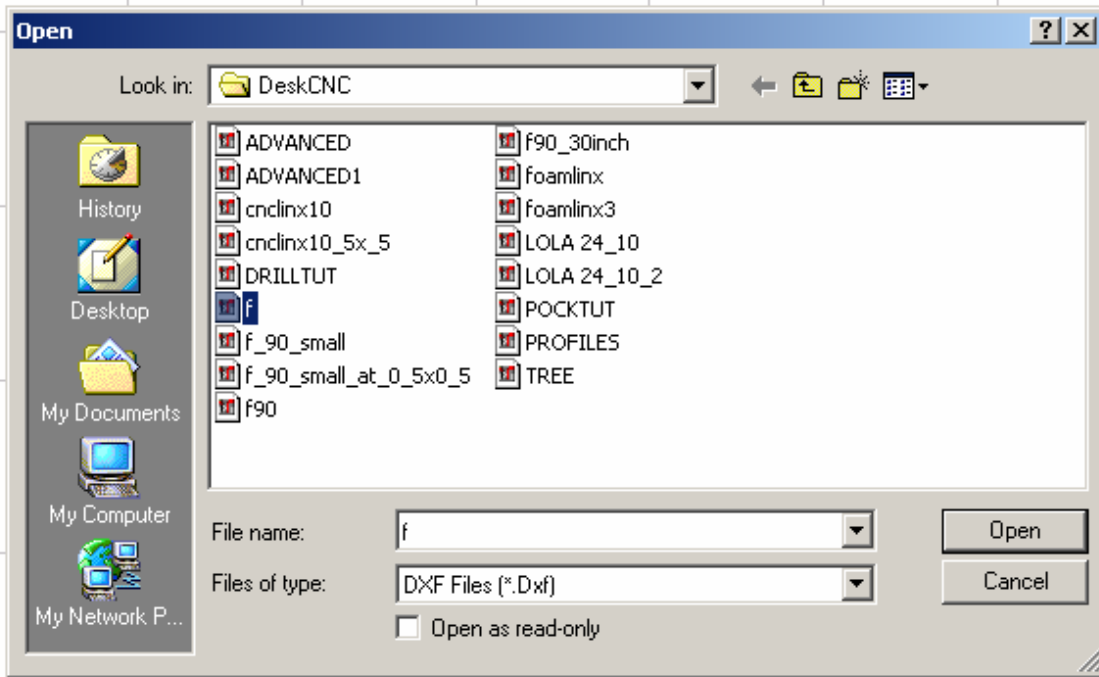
Open

?

Look in: DeskCNC

History
Desktop
My Documents
My Computer
My Network P...

ADVANCED
ADVANCED1
cnclinx10
cnclinx10_5x_5
DRILLTUT
f
f_90_small
f_90_small_at_0_5x0_5
f90

f90_30inch
foamlinx
foamlinx3
LOLA 24_10
LOLA 24_10_2
POCKTUT
PROFILES
TREE

File name: f
Files of type: DXF Files (*.Dxf)
Open as read-only

Open
Cancel